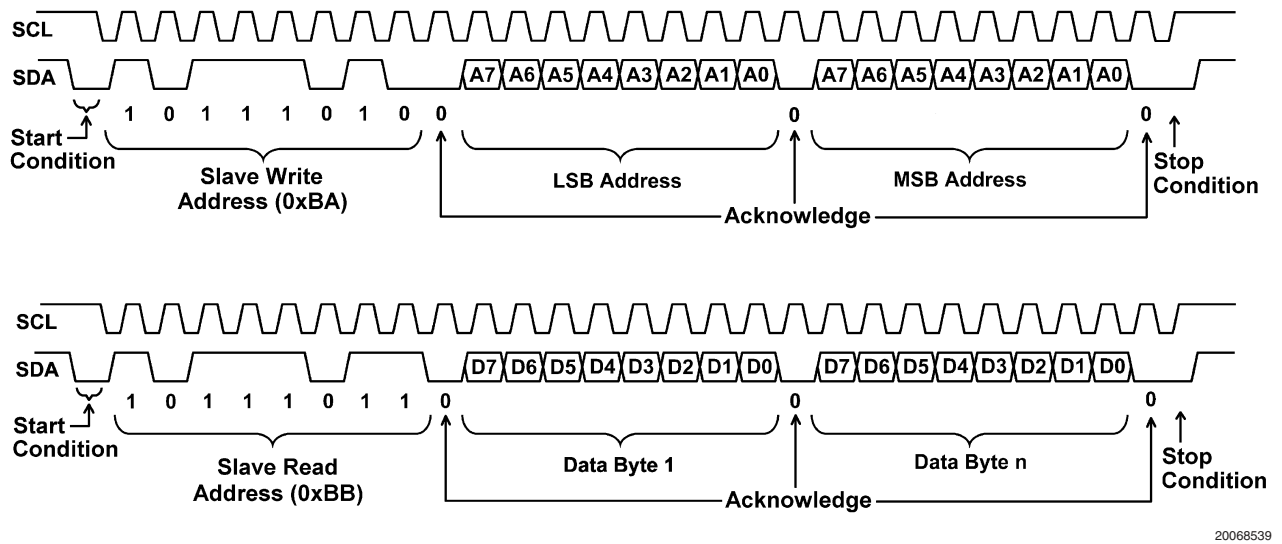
SCL

SDA

A7 A6 A5 A4 A3 A2 A1 A0 A7 A6 A5 A4 A3 A2 A1 A0

1 0 1 1 1 0 1 0 0 0 0

Start Condition

Slave Write Address (0xBA)

LSB Address

MSB Address

Stop Condition

Acknowledge

SCL

SDA

D7 D6 D5 D4 D3 D2 D1 D0 D7 D6 D5 D4 D3 D2 D1 D0

1 0 1 1 1 0 1 1 0 0 0

Start Condition

Slave Read Address (0xBB)

Data Byte 1

Data Byte n

Stop Condition

Acknowledge

20068539